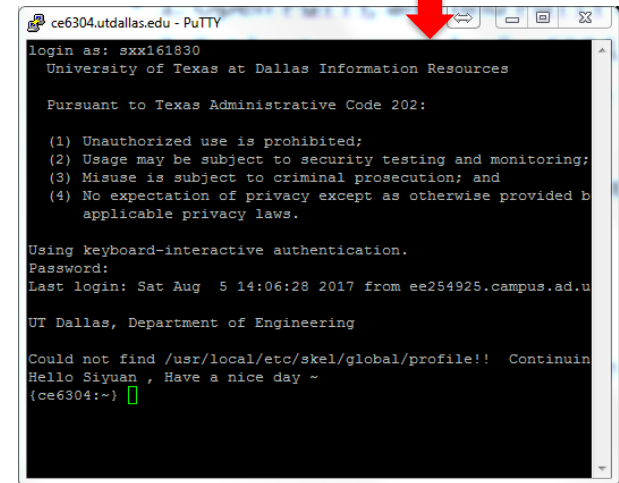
ce6304.utdallas.edu - PuTTY

login as: sxx161830
University of Texas at Dallas Information Resources

Pursuant to Texas Administrative Code 202:

(1) Unauthorized use is prohibited;
(2) Usage may be subject to security testing and monitoring;
(3) Misuse is subject to criminal prosecution; and
(4) No expectation of privacy except as otherwise provided b
applicable privacy laws.

Using keyboard-interactive authentication.
Password:
Last login: Sat Aug  5 14:06:28 2017 from ee254925.campus.ad.u

UT Dallas, Department of Engineering

Could not find /usr/local/etc/skel/global/profile!!  Continuin
Hello Siyuan , Have a nice day ~
{ce6304:~}